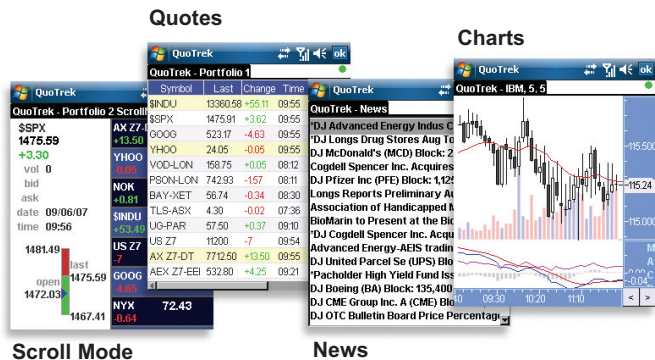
Quotes

Charts

QuoTrek ok

QuoTrek - Portfolio 2 Scroll

$SPX
1475.59
+3.30
vol 0
bid
ask
date 09/06/07
time 09:56

1481.49
last 1475.59
open 1472.03
1467.41

AX Z7 +13.50
YHOO -0.05
NOK +0.81
$INDU +53.40
US Z7 -7
GOOG -4.65
NYX 72.43 -0.64

QuoTrek ok

QuoTrek - Portfolio 1

| Symbol | Last | Change | Time |
|---|---|---|---|
| $INDU | 13360.58 | +55.11 | 09:55 |
| $SPX | 1475.91 | +3.62 | 09:55 |
| GOOG | 523.17 | -4.63 | 09:55 |
| YHOO | 24.05 | -0.05 | 09:55 |
| VOD-LON | 158.75 | +0.05 | 08:12 |
| PSON-LON | 742.93 | -157 | 08:11 |
| BAY-XET | 56.74 | -0.34 | 08:30 |
| TLS-ASX | 4.30 | -0.02 | 07:36 |
| UG-PAR | 57.50 | +0.37 | 09:10 |
| US Z7 | 11200 | -7 | 09:54 |
| AX Z7-DT | 7712.50 | +13.50 | 09:55 |
| AEX Z7-EEI | 532.80 | +4.25 | 09:21 |

QuoTrek

QuoTrek - News

*DJ Advanced Energy Indus C
*DJ Longs Drug Stores Aug T
DJ McDonald's (MCD) Block: 2
Cogdell Spencer Inc. Acquires
DJ Pfizer Inc (PFE) Block: 1,125
Longs Reports Preliminary Au
Association of Handicapped M
BioMarin to Present at the Bio
*DJ Cogdell Spencer Inc. Acqu
Advanced Energy-AEIS tradin
DJ United Parcel Se (UPS) Blo
*Pacholder High Yield Fund Iss
DJ Boeing (BA) Block: 135,400
DJ CME Group Inc. A (CME) Blo
DJ OTC Bulletin Board Price Percentage

QuoTrek ok

QuoTrek - IBM, 5, 5

115.500
115.24
115.000
10:00 10:20 11:10
< >

Scroll Mode

News